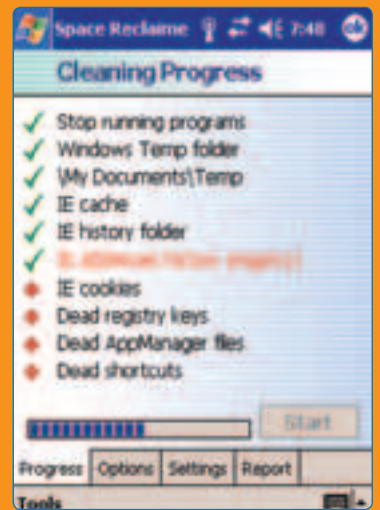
Space Reclame 7:48

Cleaning Progress

Stop running programs
Windows Temp folder
\My Documents\Temp
IE cache
IE history folder
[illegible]
IE cookies
Dead registry keys
Dead AppManager files
Dead shortcuts

Start

Progress Options Settings Report

Tools